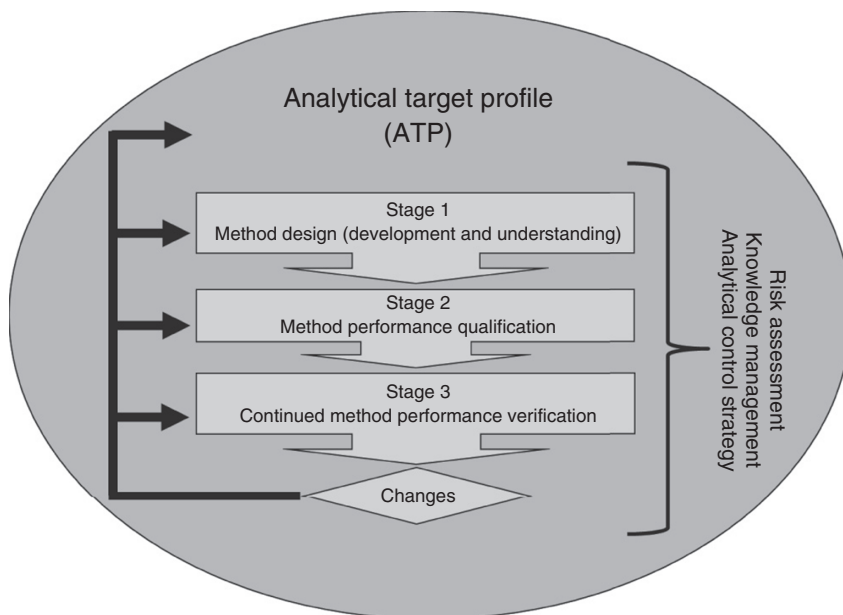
Analytical target profile
(ATP)

Stage 1
Method design (development and understanding)

Stage 2
Method performance qualification

Stage 3
Continued method performance verification

Changes

Risk assessment
Knowledge management
Analytical control strategy